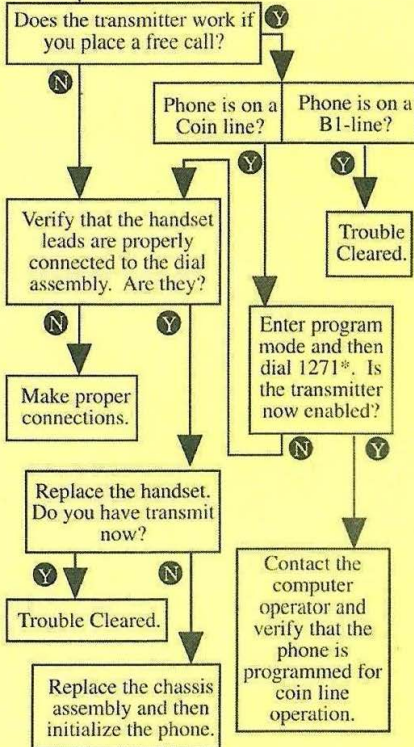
Does the transmitter work if you place a free call?

Y

N

Phone is on a Coin line?

Phone is on a B1-line?

Y

Y

Trouble Cleared.

Verify that the handset leads are properly connected to the dial assembly. Are they?

N

Y

Make proper connections.

Enter program mode and then dial 1271*. Is the transmitter now enabled?

N

Y

Replace the handset. Do you have transmit now?

Y

N

Trouble Cleared.

Contact the computer operator and verify that the phone is programmed for coin line operation.

Replace the chassis assembly and then initialize the phone.